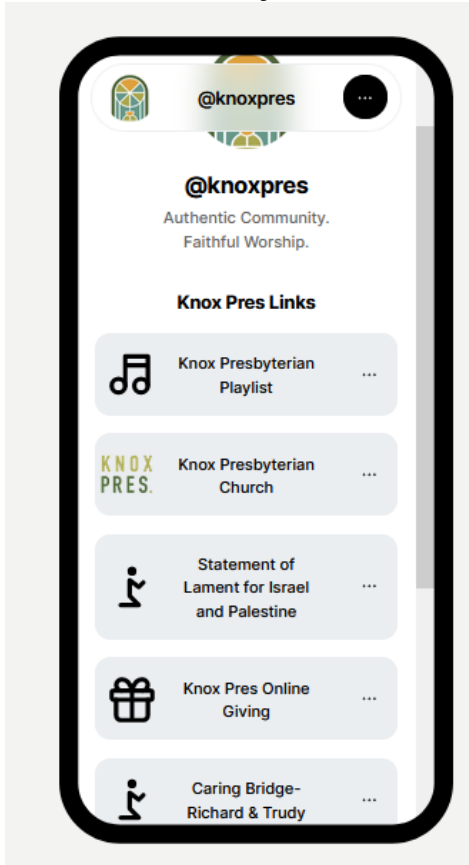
@knoxpres

...

@knoxpres

Authentic Community.
Faithful Worship.

Knox Pres Links

Knox Presbyterian Playlist

...

KNOX PRES.

Knox Presbyterian Church

...

Statement of Lament for Israel and Palestine

...

Knox Pres Online Giving

...

Caring Bridge- Richard & Trudy

...